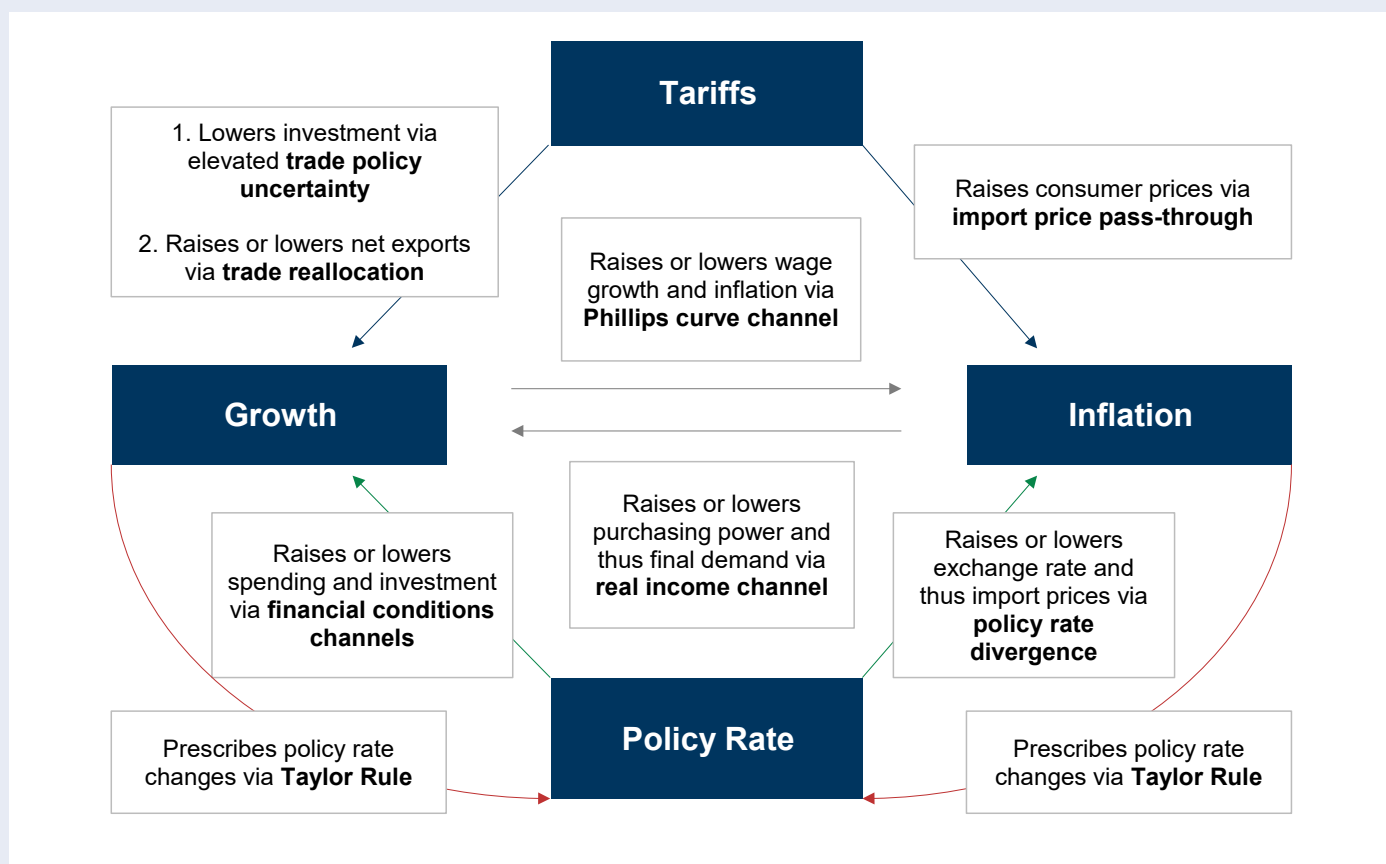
Tariffs

1. Lowers investment via elevated **trade policy uncertainty**

2. Raises or lowers net exports via **trade reallocation**

Raises consumer prices via **import price pass-through**

Raises or lowers wage growth and inflation via **Phillips curve channel**

Growth

Inflation

Raises or lowers purchasing power and thus final demand via **real income channel**

Raises or lowers spending and investment via **financial conditions channels**

Raises or lowers exchange rate and thus import prices via **policy rate divergence**

Prescribes policy rate changes via **Taylor Rule**

Policy Rate

Prescribes policy rate changes via **Taylor Rule**